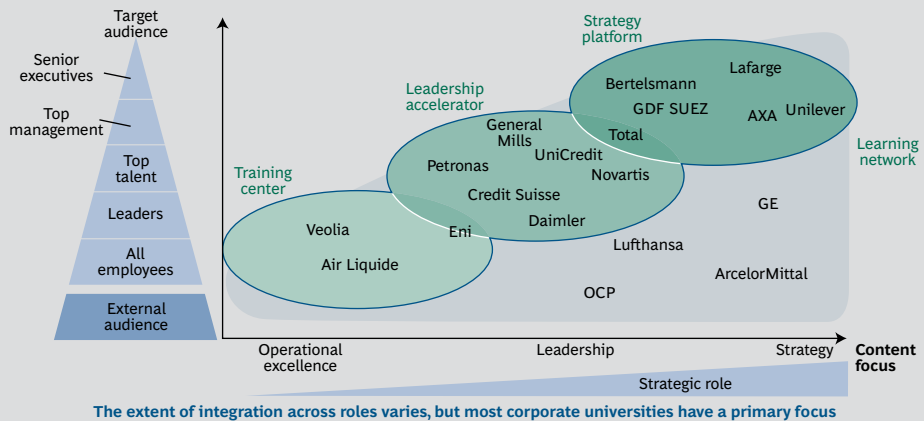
Target audience

Senior executives

Top management

Top talent

Leaders

All employees

External audience

Strategy platform

Leadership accelerator

Training center

Learning network

Bertelsmann

Lafarge

GDF SUEZ

AXA

Unilever

Total

General Mills

UniCredit

Petronas

Novartis

Credit Suisse

Daimler

Veolia

Eni

Air Liquide

GE

Lufthansa

ArcelorMittal

OCP

Operational excellence

Leadership

Strategy

Content focus

Strategic role

The extent of integration across roles varies, but most corporate universities have a primary focus